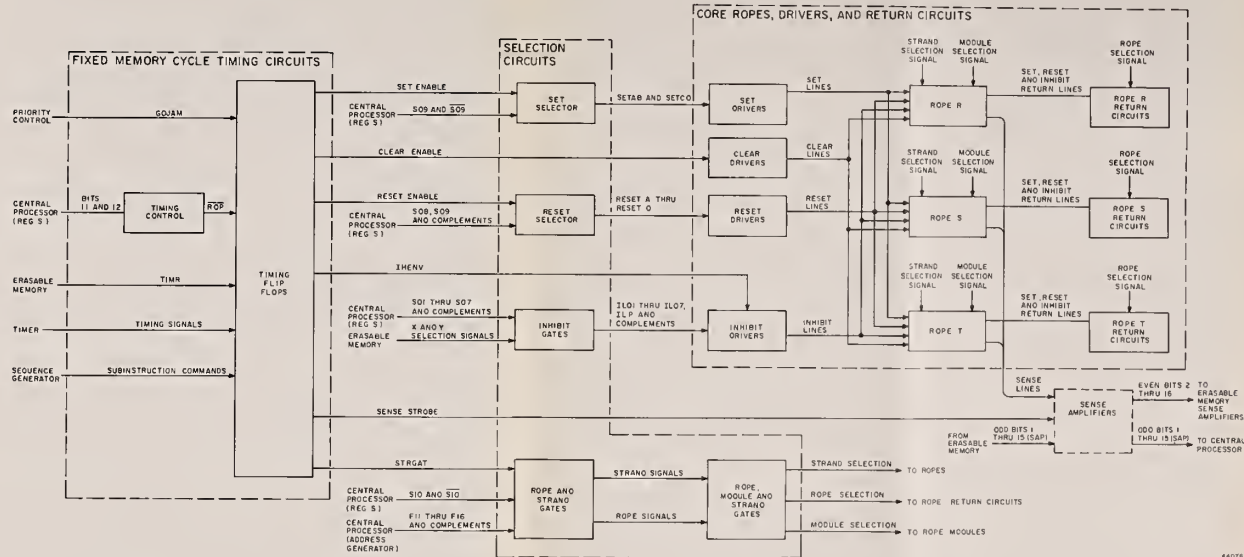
CORE ROPES, DRIVERS, AND RETURN CIRCUITS

FIXED MEMORY CYCLE TIMING CIRCUITS

SELECTION CIRCUITS

PRIORITY CONTROL

GOJAM

CENTRAL PROCESSOR (REG S)

BITS 11 AND 12

TIMING CONTROL

ROP

ERASABLE MEMORY

TIMR

TIMER

TIMING SIGNALS

SEQUENCE GENERATOR

SUBINSTRUCTION COMMANDS

TIMING FLIP FLOPS

SET ENABLE

CENTRAL PROCESSOR (REG S)

S09 AND $\overline{S09}$

SET SELECTOR

SETAB AND SETCD

SET DRIVERS

SET LINES

CLEAR ENABLE

CLEAR DRIVERS

CLEAR LINES

RESET ENABLE

CENTRAL PROCESSOR (REG S)

S08, S09 AND COMPLEMENTS

RESET SELECTOR

RESET A THRU RESET O

RESET DRIVERS

RESET LINES

IHENV

CENTRAL PROCESSOR (REG S)

S01 THRU S07 AND COMPLEMENTS

ERASABLE MEMORY

X AND Y SELECTION SIGNALS

INHIBIT GATES

IL01 THRU IL07, ILP AND COMPLEMENTS

INHIBIT DRIVERS

INHIBIT LINES

STRAND SELECTION SIGNAL

MODULE SELECTION SIGNAL

ROPE R

SET, RESET AND INHIBIT RETURN LINES

ROPE SELECTION SIGNAL

ROPE R RETURN CIRCUITS

STRAND SELECTION SIGNAL

MODULE SELECTION SIGNAL

ROPE S

SET, RESET AND INHIBIT RETURN LINES

ROPE SELECTION SIGNAL

ROPE S RETURN CIRCUITS

STRAND SELECTION SIGNAL

MODULE SELECTION SIGNAL

ROPE T

SET, RESET AND INHIBIT RETURN LINES

ROPE SELECTION SIGNAL

ROPE T RETURN CIRCUITS

SENSE LINES

SENSE STROBE

SENSE AMPLIFIERS

EVEN BITS 2 THRU 16

TO ERASABLE MEMORY SENSE AMPLIFIERS

FROM ERASABLE MEMORY

ODD BITS 1 THRU 15 (SAP)

ODD BITS 1 THRU 15 (SAP)

TO CENTRAL PROCESSOR

STRGAT

CENTRAL PROCESSOR (REG S)

S10 AND $\overline{S10}$

CENTRAL PROCESSOR (ADDRESS GENERATOR)

F11 THRU F16 AND COMPLEMENTS

ROPE AND STRAND GATES

STRAND SIGNALS

ROPE SIGNALS

ROPE, MODULE AND STRAND GATES

STRAND SELECTION

TO ROPES

ROPE SELECTION

TO ROPE RETURN CIRCUITS

MODULE SELECTION

TO ROPE MODULES